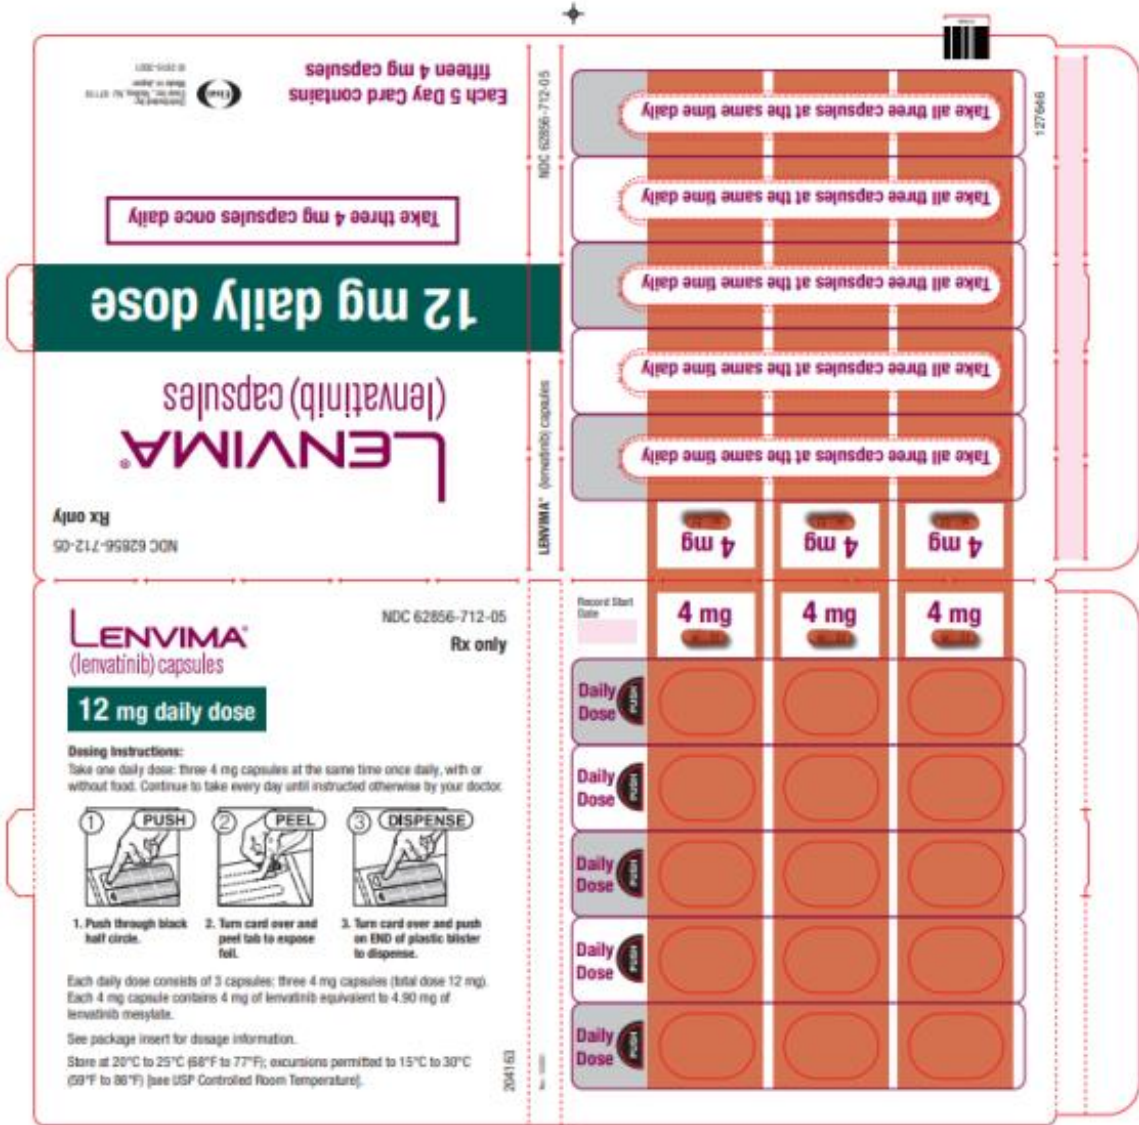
Each 5 Day Card contains fifteen 4 mg capsules

Eisai

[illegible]

Take three 4 mg capsules once daily

12 mg daily dose

LENVIMA®
(lenvatinib) capsules

Rx only
NDC 62856-712-05

NDC 62856-712-05

LENVIMA® (lenvatinib) capsules

Take all three capsules at the same time daily

Take all three capsules at the same time daily

Take all three capsules at the same time daily

Take all three capsules at the same time daily

Take all three capsules at the same time daily

4 mg

4 mg

4 mg

127646

LENVIMA®
(lenvatinib) capsules

NDC 62856-712-05
Rx only

12 mg daily dose

Dosing Instructions:
Take one daily dose: three 4 mg capsules at the same time once daily, with or without food. Continue to take every day until instructed otherwise by your doctor.

1 PUSH
2 PEEL
3 DISPENSE

1. Push through black half circle.
2. Turn card over and peel tab to expose foil.
3. Turn card over and push on END of plastic blister to dispense.

Each daily dose consists of 3 capsules: three 4 mg capsules (total dose 12 mg). Each 4 mg capsule contains 4 mg of lenvatinib equivalent to 4.90 mg of lenvatinib mesylate.

See package insert for dosage information.

Store at 20°C to 25°C (68°F to 77°F); excursions permitted to 15°C to 30°C (59°F to 86°F) [see USP Controlled Room Temperature].

204163

Record Start Date

4 mg

4 mg

4 mg

Daily Dose PUSH

Daily Dose PUSH

Daily Dose PUSH

Daily Dose PUSH

Daily Dose PUSH